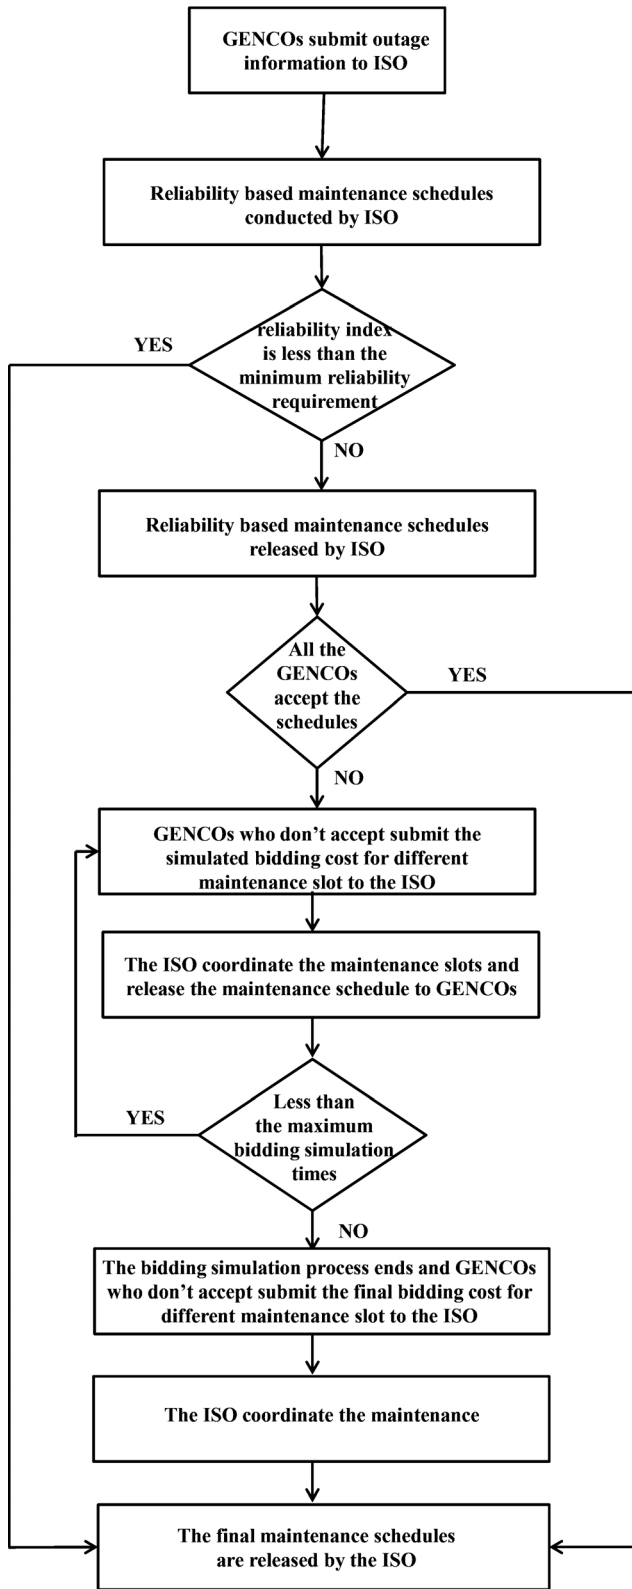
GENCOs submit outage information to ISO

Reliability based maintenance schedules conducted by ISO

reliability index is less than the minimum reliability requirement

YES

NO

Reliability based maintenance schedules released by ISO

All the GENCOs accept the schedules

YES

NO

GENCOs who don’t accept submit the simulated bidding cost for different maintenance slot to the ISO

The ISO coordinate the maintenance slots and release the maintenance schedule to GENCOs

Less than the maximum bidding simulation times

YES

NO

The bidding simulation process ends and GENCOs who don’t accept submit the final bidding cost for different maintenance slot to the ISO

The ISO coordinate the maintenance

The final maintenance schedules are released by the ISO